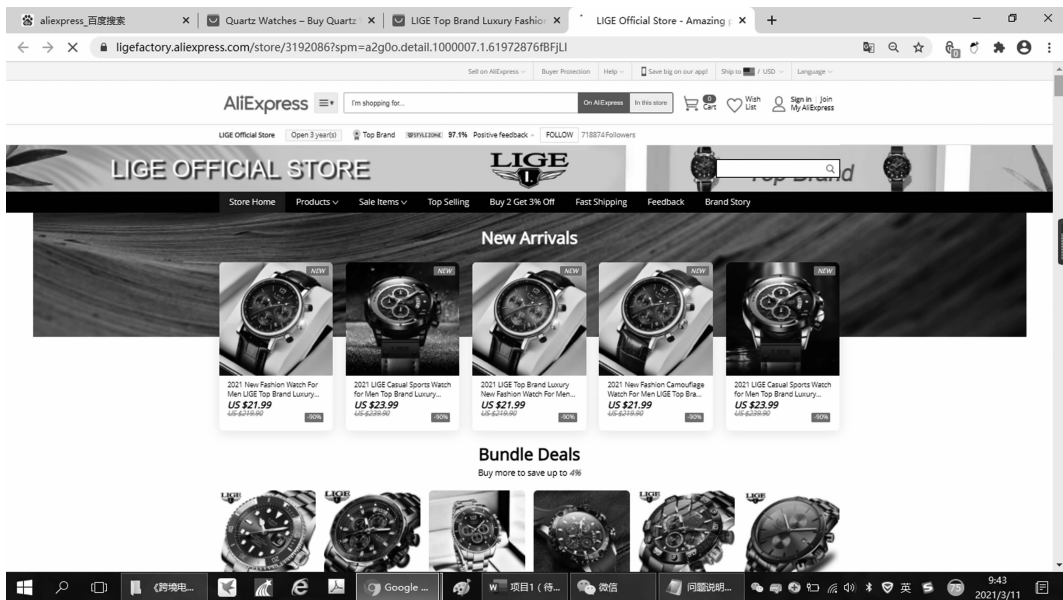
aliexpress_百度搜索 | Quartz Watches – Buy Quartz | LIGE Top Brand Luxury Fashio | LIGE Official Store - Amazing | +

ligefactory.aliexpress.com/store/3192086?spm=a2g0o.detail.1000007.1.61972876fBFjLl

Sell on AliExpress | Buyer Protection | Help | Save big on our app! | Ship to / USD | Language

AliExpress | I'm shopping for... | On AliExpress | In this store | 0 Cart | Wish List | Sign in | Join My AliExpress

LIGE Official Store | Open 3 year(s) | Top Brand | 97.1% Positive feedback | FOLLOW | 718874Followers

LIGE OFFICIAL STORE | LIGE | Top Brand

Store Home | Products | Sale Items | Top Selling | Buy 2 Get 3% Off | Fast Shipping | Feedback | Brand Story

New Arrivals

NEW
2021 New Fashion Watch For Men LIGE Top Brand Luxury...
US $21.99
US $219.90
-90%

NEW
2021 LIGE Casual Sports Watch for Men Top Brand Luxury...
US $23.99
US $239.90
-90%

NEW
2021 LIGE Top Brand Luxury New Fashion Watch For Men...
US $21.99
US $219.90
-90%

NEW
2021 New Fashion Camouflage Watch For Men LIGE Top Bra...
US $21.99
US $219.90
-90%

NEW
2021 LIGE Casual Sports Watch for Men Top Brand Luxury...
US $23.99
US $239.90
-90%

Bundle Deals
Buy more to save up to 4%

LIGE | LIGE | LIGE | LIGE

《跨境电... | Google ... | 项目1（待... | 微信 | 问题说明... | 英 | 75 | 9:43 2021/3/11